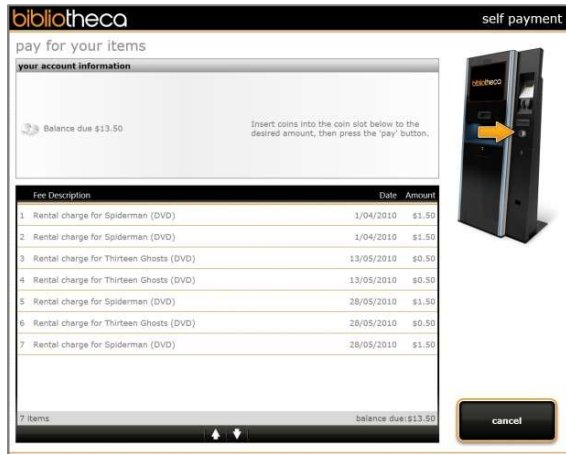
bibliotheca

self payment

pay for your items

your account information

Balance due $13.50

Insert coins into the coin slot below to the desired amount, then press the 'pay' button.

bibliotheca

| | Fee Description | Date | Amount |
|---|---|---|---|
| 1 | Rental charge for Spiderman (DVD) | 1/04/2010 | $1.50 |
| 2 | Rental charge for Spiderman (DVD) | 1/04/2010 | $1.50 |
| 3 | Rental charge for Thirteen Ghosts (DVD) | 13/05/2010 | $0.50 |
| 4 | Rental charge for Thirteen Ghosts (DVD) | 13/05/2010 | $0.50 |
| 5 | Rental charge for Spiderman (DVD) | 28/05/2010 | $1.50 |
| 6 | Rental charge for Thirteen Ghosts (DVD) | 28/05/2010 | $0.50 |
| 7 | Rental charge for Spiderman (DVD) | 28/05/2010 | $1.50 |

7 items

balance due: $13.50

cancel